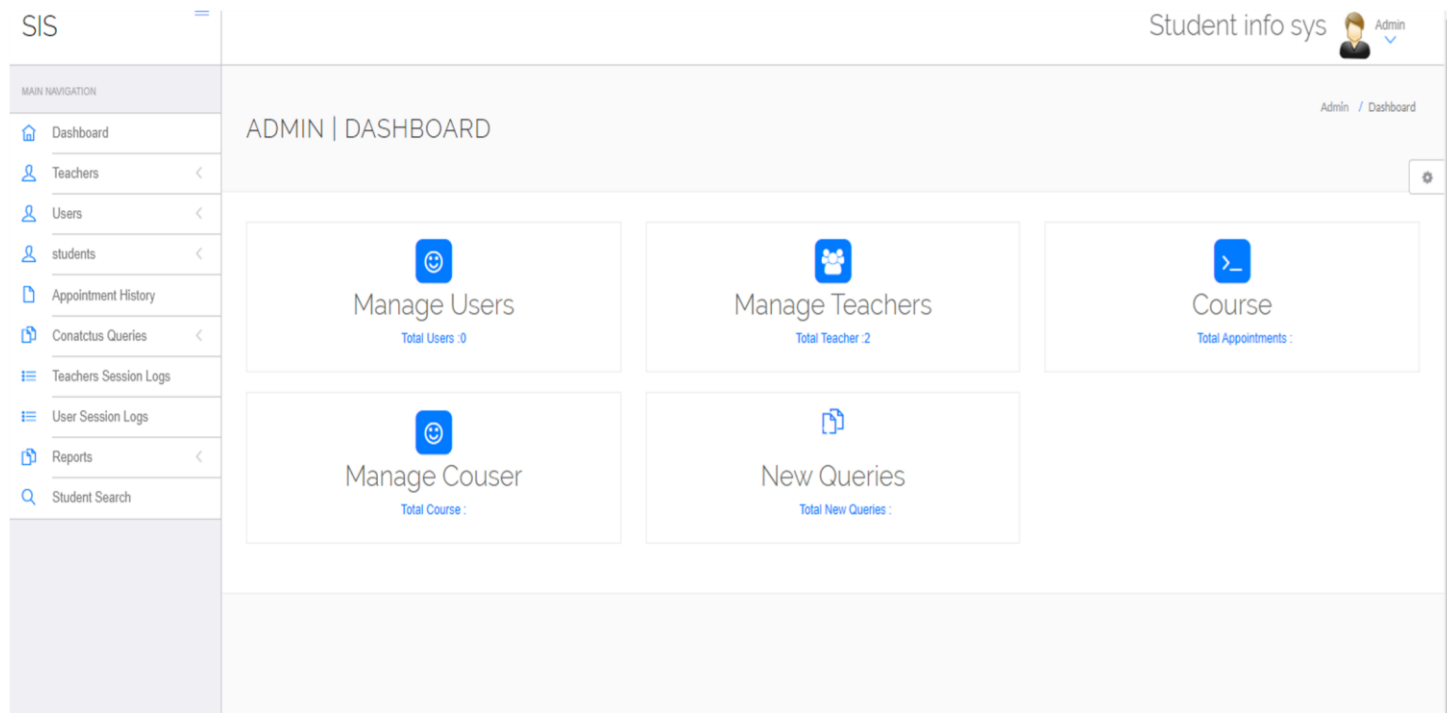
SIS

Student info sys Admin

MAIN NAVIGATION

Dashboard

Teachers

Users

students

Appointment History

Conatctus Queries

Teachers Session Logs

User Session Logs

Reports

Student Search

ADMIN | DASHBOARD

Admin / Dashboard

Manage Users
Total Users :0

Manage Teachers
Total Teacher :2

Course
Total Appointments :

Manage Couser
Total Course :

New Queries
Total New Queries :